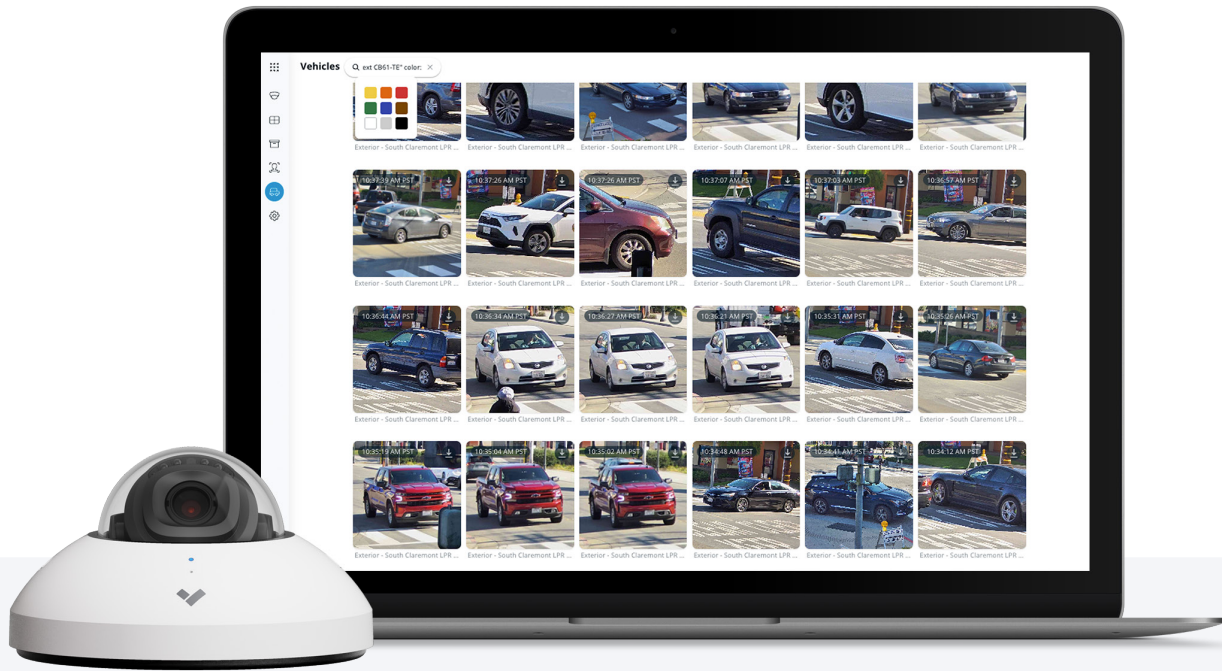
Vehicles

ext CB61-TE" color:

Exterior - South Claremont LPR ...

Exterior - South Claremont LPR ...

Exterior - South Claremont LPR ...

Exterior - South Claremont LPR ...

Exterior - South Claremont LPR ...

Exterior - South Claremont LPR ...

10:37:39 AM PST

10:37:26 AM PST

10:37:26 AM PST

10:37:07 AM PST

10:37:03 AM PST

10:36:57 AM PST

Exterior - South Claremont LPR ...

Exterior - South Claremont LPR ...

Exterior - South Claremont LPR ...

Exterior - South Claremont LPR ...

Exterior - South Claremont LPR ...

Exterior - South Claremont LPR ...

10:36:44 AM PST

10:36:34 AM PST

10:36:27 AM PST

10:36:21 AM PST

10:35:31 AM PST

10:35:26 AM PST

Exterior - South Claremont LPR ...

Exterior - South Claremont LPR ...

Exterior - South Claremont LPR ...

Exterior - South Claremont LPR ...

Exterior - South Claremont LPR ...

Exterior - South Claremont LPR ...

10:35:19 AM PST

10:35:04 AM PST

10:35:02 AM PST

10:34:48 AM PST

10:34:41 AM PST

10:34:12 AM PST

Exterior - South Claremont LPR ...

Exterior - South Claremont LPR ...

Exterior - South Claremont LPR ...

Exterior - South Claremont LPR ...

Exterior - South Claremont LPR ...

Exterior - South Claremont LPR ...